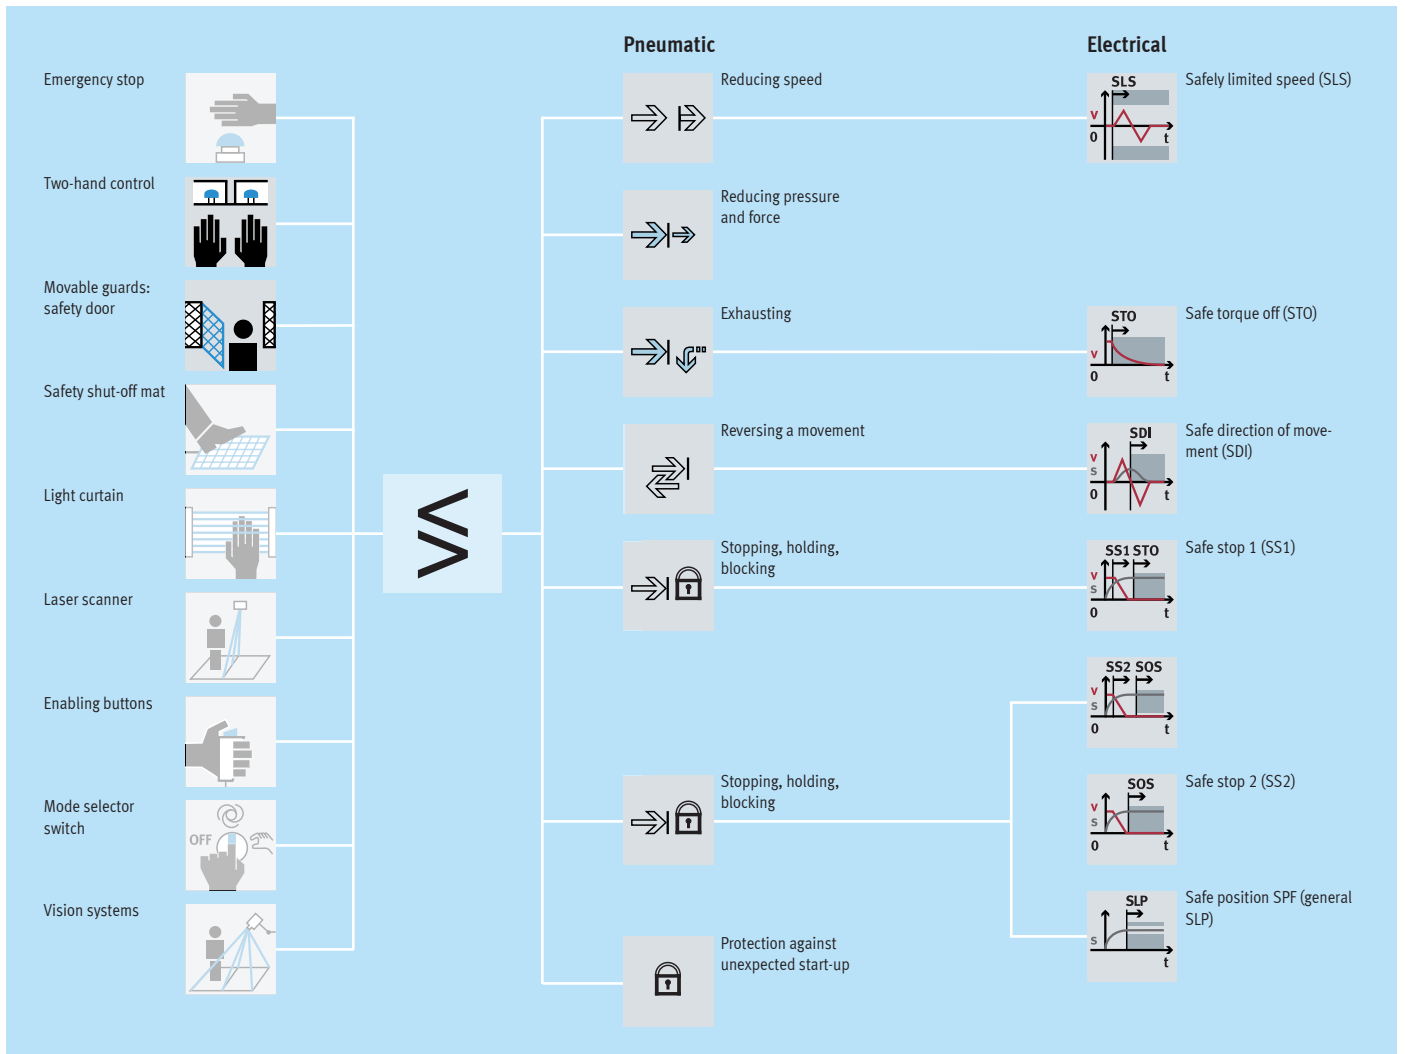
Pneumatic

Electrical

Emergency stop

Two-hand control

Movable guards: safety door

Safety shut-off mat

Light curtain

Laser scanner

Enabling buttons

Mode selector switch

OFF

Vision systems

Reducing speed

Reducing pressure and force

Exhausting

Reversing a movement

Stopping, holding, blocking

Stopping, holding, blocking

Protection against unexpected start-up

SLS
v
0
t

Safely limited speed (SLS)

STO
v
0
t

Safe torque off (STO)

SDI
v
s
0
t

Safe direction of movement (SDI)

SS1 STO
v
s
0
t

Safe stop 1 (SS1)

SS2 SOS
v
s
0
t

SOS
v
s
0
t

Safe stop 2 (SS2)

SLP
s
t

Safe position SPF (general SLP)